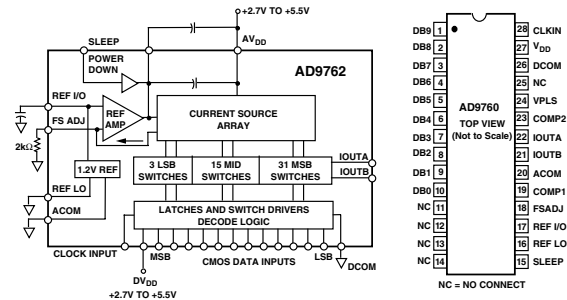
+2.7V TO +5.5V

SLEEP

AV$_{DD}$

POWER DOWN

AD9762

REF I/O

FS ADJ

REF AMP

CURRENT SOURCE ARRAY

2kΩ

1.2V REF

3 LSB SWITCHES

15 MID SWITCHES

31 MSB SWITCHES

IOUTA

IOUTB

REF LO

ACOM

LATCHES AND SWITCH DRIVERS DECODE LOGIC

CLOCK INPUT

MSB

CMOS DATA INPUTS

LSB

DCOM

DV$_{DD}$

+2.7V TO +5.5V

| | | | |
|---|---|---|---|
| DB9 | 1 | 28 | CLKIN |
| DB8 | 2 | 27 | V$_{DD}$ |
| DB7 | 3 | 26 | DCOM |
| DB6 | 4 | 25 | NC |
| DB5 | 5 | 24 | VPLS |
| DB4 | 6 | 23 | COMP2 |
| DB3 | 7 | 22 | IOUTA |
| DB2 | 8 | 21 | IOUTB |
| DB1 | 9 | 20 | ACOM |
| DB0 | 10 | 19 | COMP1 |
| NC | 11 | 18 | FSADJ |
| NC | 12 | 17 | REF I/O |
| NC | 13 | 16 | REF LO |
| NC | 14 | 15 | SLEEP |

AD9760

TOP VIEW (Not to Scale)

NC = NO CONNECT